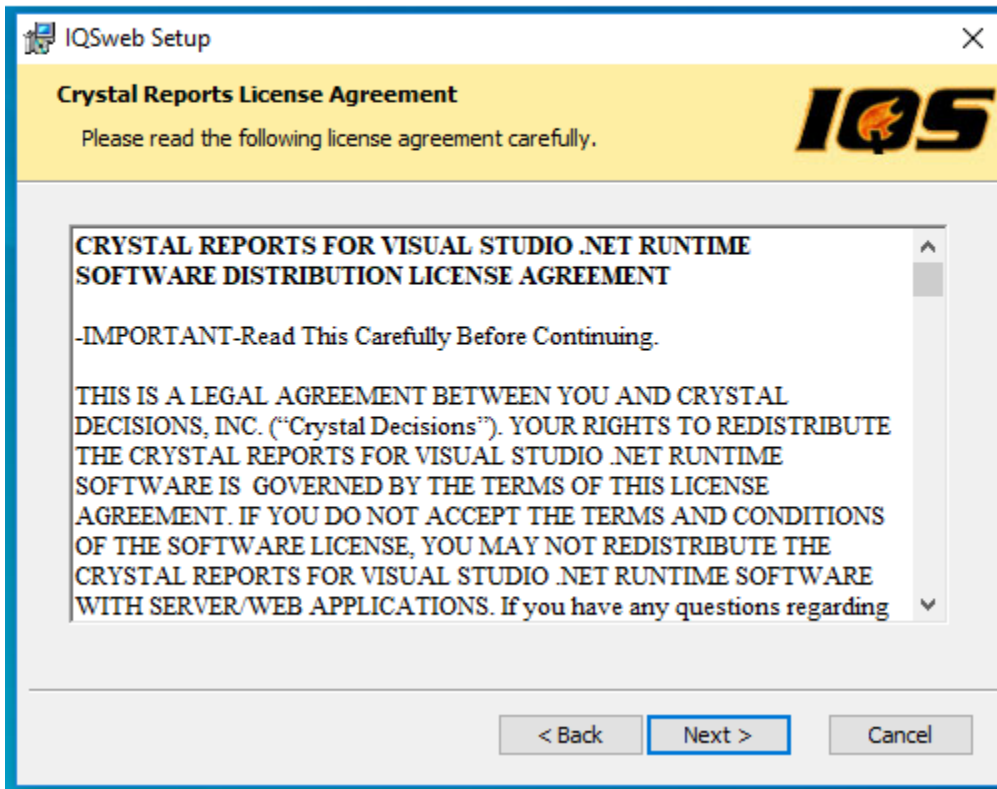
IQSweb Setup

Crystal Reports License Agreement

Please read the following license agreement carefully.

IQS

CRYSTAL REPORTS FOR VISUAL STUDIO .NET RUNTIME SOFTWARE DISTRIBUTION LICENSE AGREEMENT

-IMPORTANT-Read This Carefully Before Continuing.

THIS IS A LEGAL AGREEMENT BETWEEN YOU AND CRYSTAL DECISIONS, INC. ("Crystal Decisions"). YOUR RIGHTS TO REDISTRIBUTE THE CRYSTAL REPORTS FOR VISUAL STUDIO .NET RUNTIME SOFTWARE IS GOVERNED BY THE TERMS OF THIS LICENSE AGREEMENT. IF YOU DO NOT ACCEPT THE TERMS AND CONDITIONS OF THE SOFTWARE LICENSE, YOU MAY NOT REDISTRIBUTE THE CRYSTAL REPORTS FOR VISUAL STUDIO .NET RUNTIME SOFTWARE WITH SERVER/WEB APPLICATIONS. If you have any questions regarding

< Back

Next >

Cancel